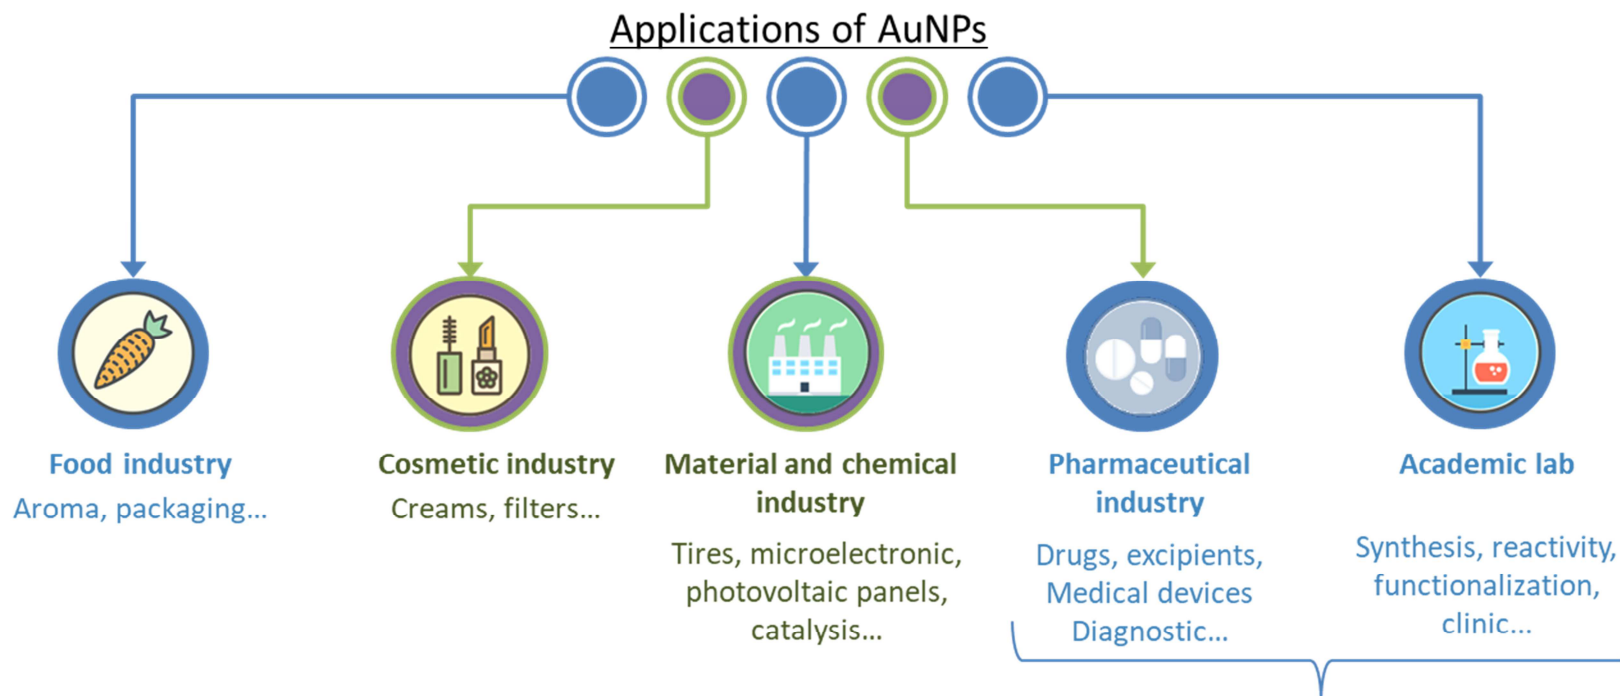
Applications of AuNPs

Food industry
Aroma, packaging…

Cosmetic industry
Creams, filters…

Material and chemical industry
Tires, microelectronic, photovoltaic panels, catalysis…

Pharmaceutical industry
Drugs, excipients, Medical devices Diagnostic…

Academic lab
Synthesis, reactivity, functionalization, clinic…